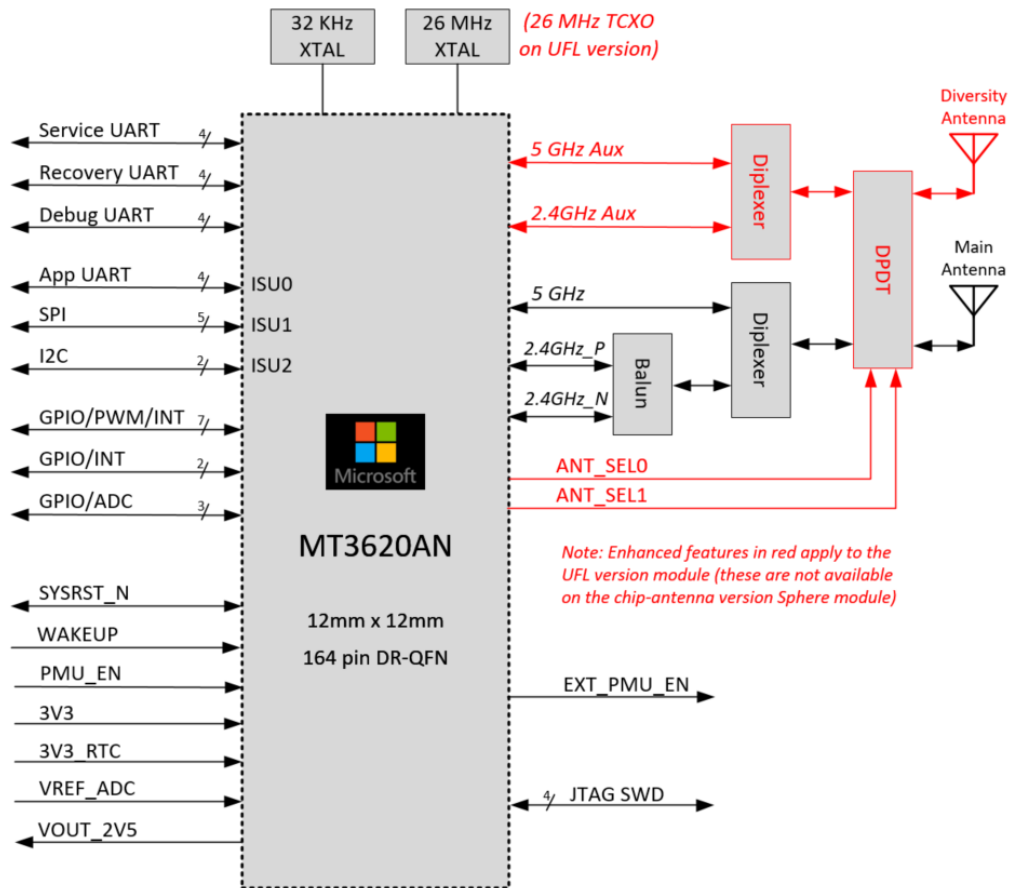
32 KHz XTAL

26 MHz XTAL

(26 MHz TCXO on UFL version)

Diversity Antenna

Service UART 4

Recovery UART 4

Debug UART 4

App UART 4 ISU0

SPI 5 ISU1

I2C 2 ISU2

GPIO/PWM/INT 7

GPIO/INT 2

GPIO/ADC 3

SYSRST_N

WAKEUP

PMU_EN

3V3

3V3_RTC

VREF_ADC

VOUT_2V5

Microsoft

MT3620AN

12mm x 12mm

164 pin DR-QFN

5 GHz Aux

2.4GHz Aux

Diplexer

DPDT

Main Antenna

5 GHz

2.4GHz_P

2.4GHz_N

Balun

Diplexer

ANT_SEL0

ANT_SEL1

Note: Enhanced features in red apply to the UFL version module (these are not available on the chip-antenna version Sphere module)

EXT_PMU_EN

4 JTAG SWD